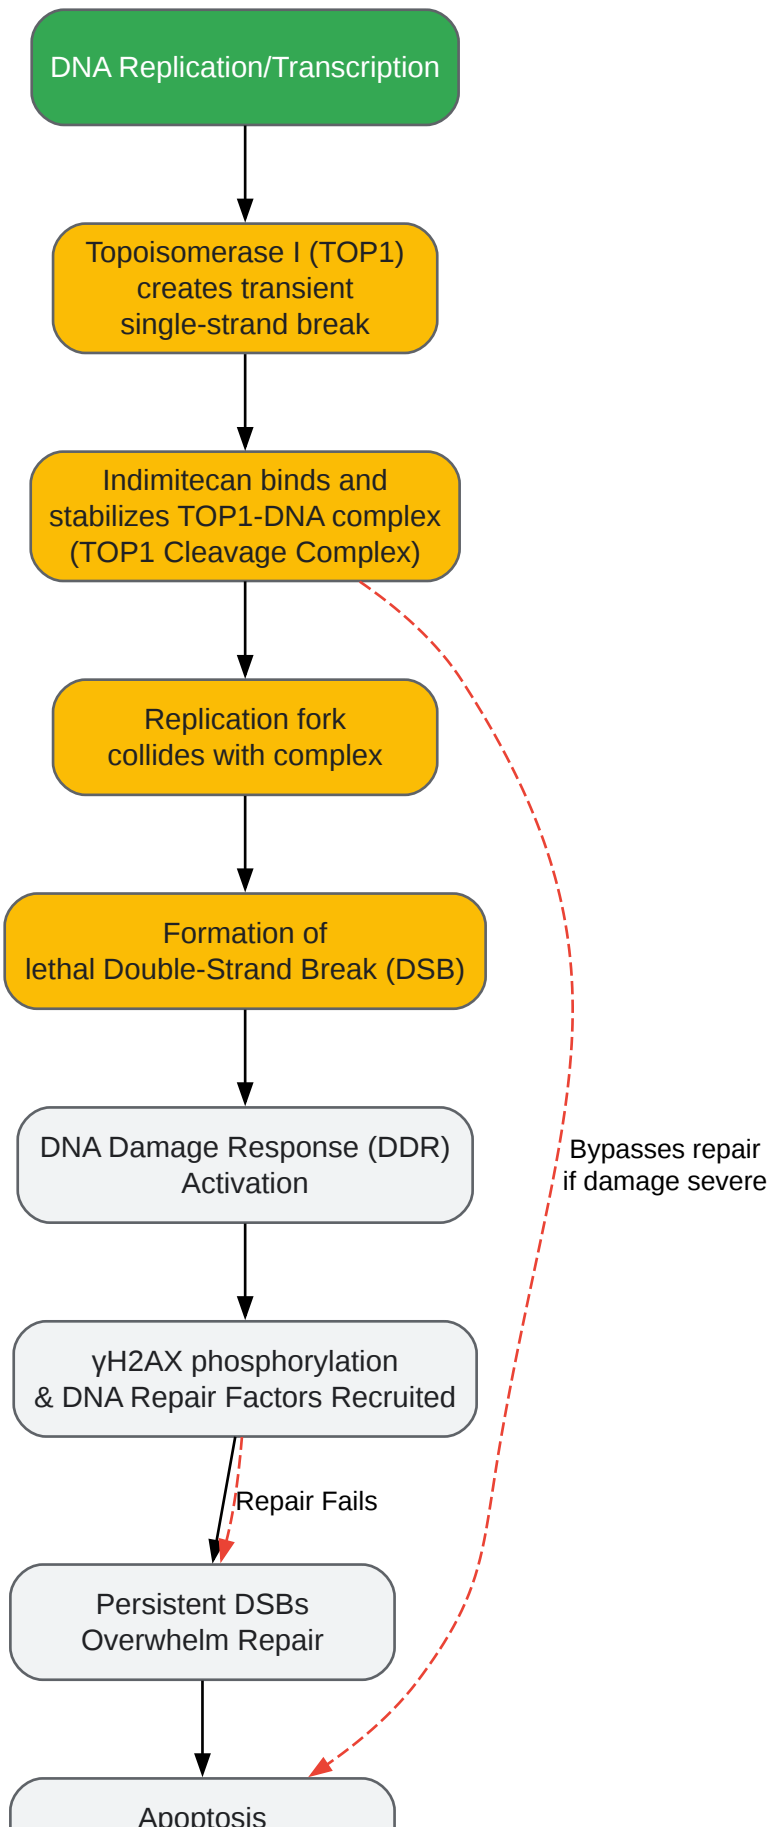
DNA Replication/Transcription

Topoisomerase I (TOP1) creates transient single-strand break

Indimitecan binds and stabilizes TOP1-DNA complex (TOP1 Cleavage Complex)

Replication fork collides with complex

Formation of lethal Double-Strand Break (DSB)

DNA Damage Response (DDR) Activation

γH2AX phosphorylation & DNA Repair Factors Recruited

Repair Fails

Persistent DSBs Overwhelm Repair

Bypasses repair if damage severe

Apoptosis